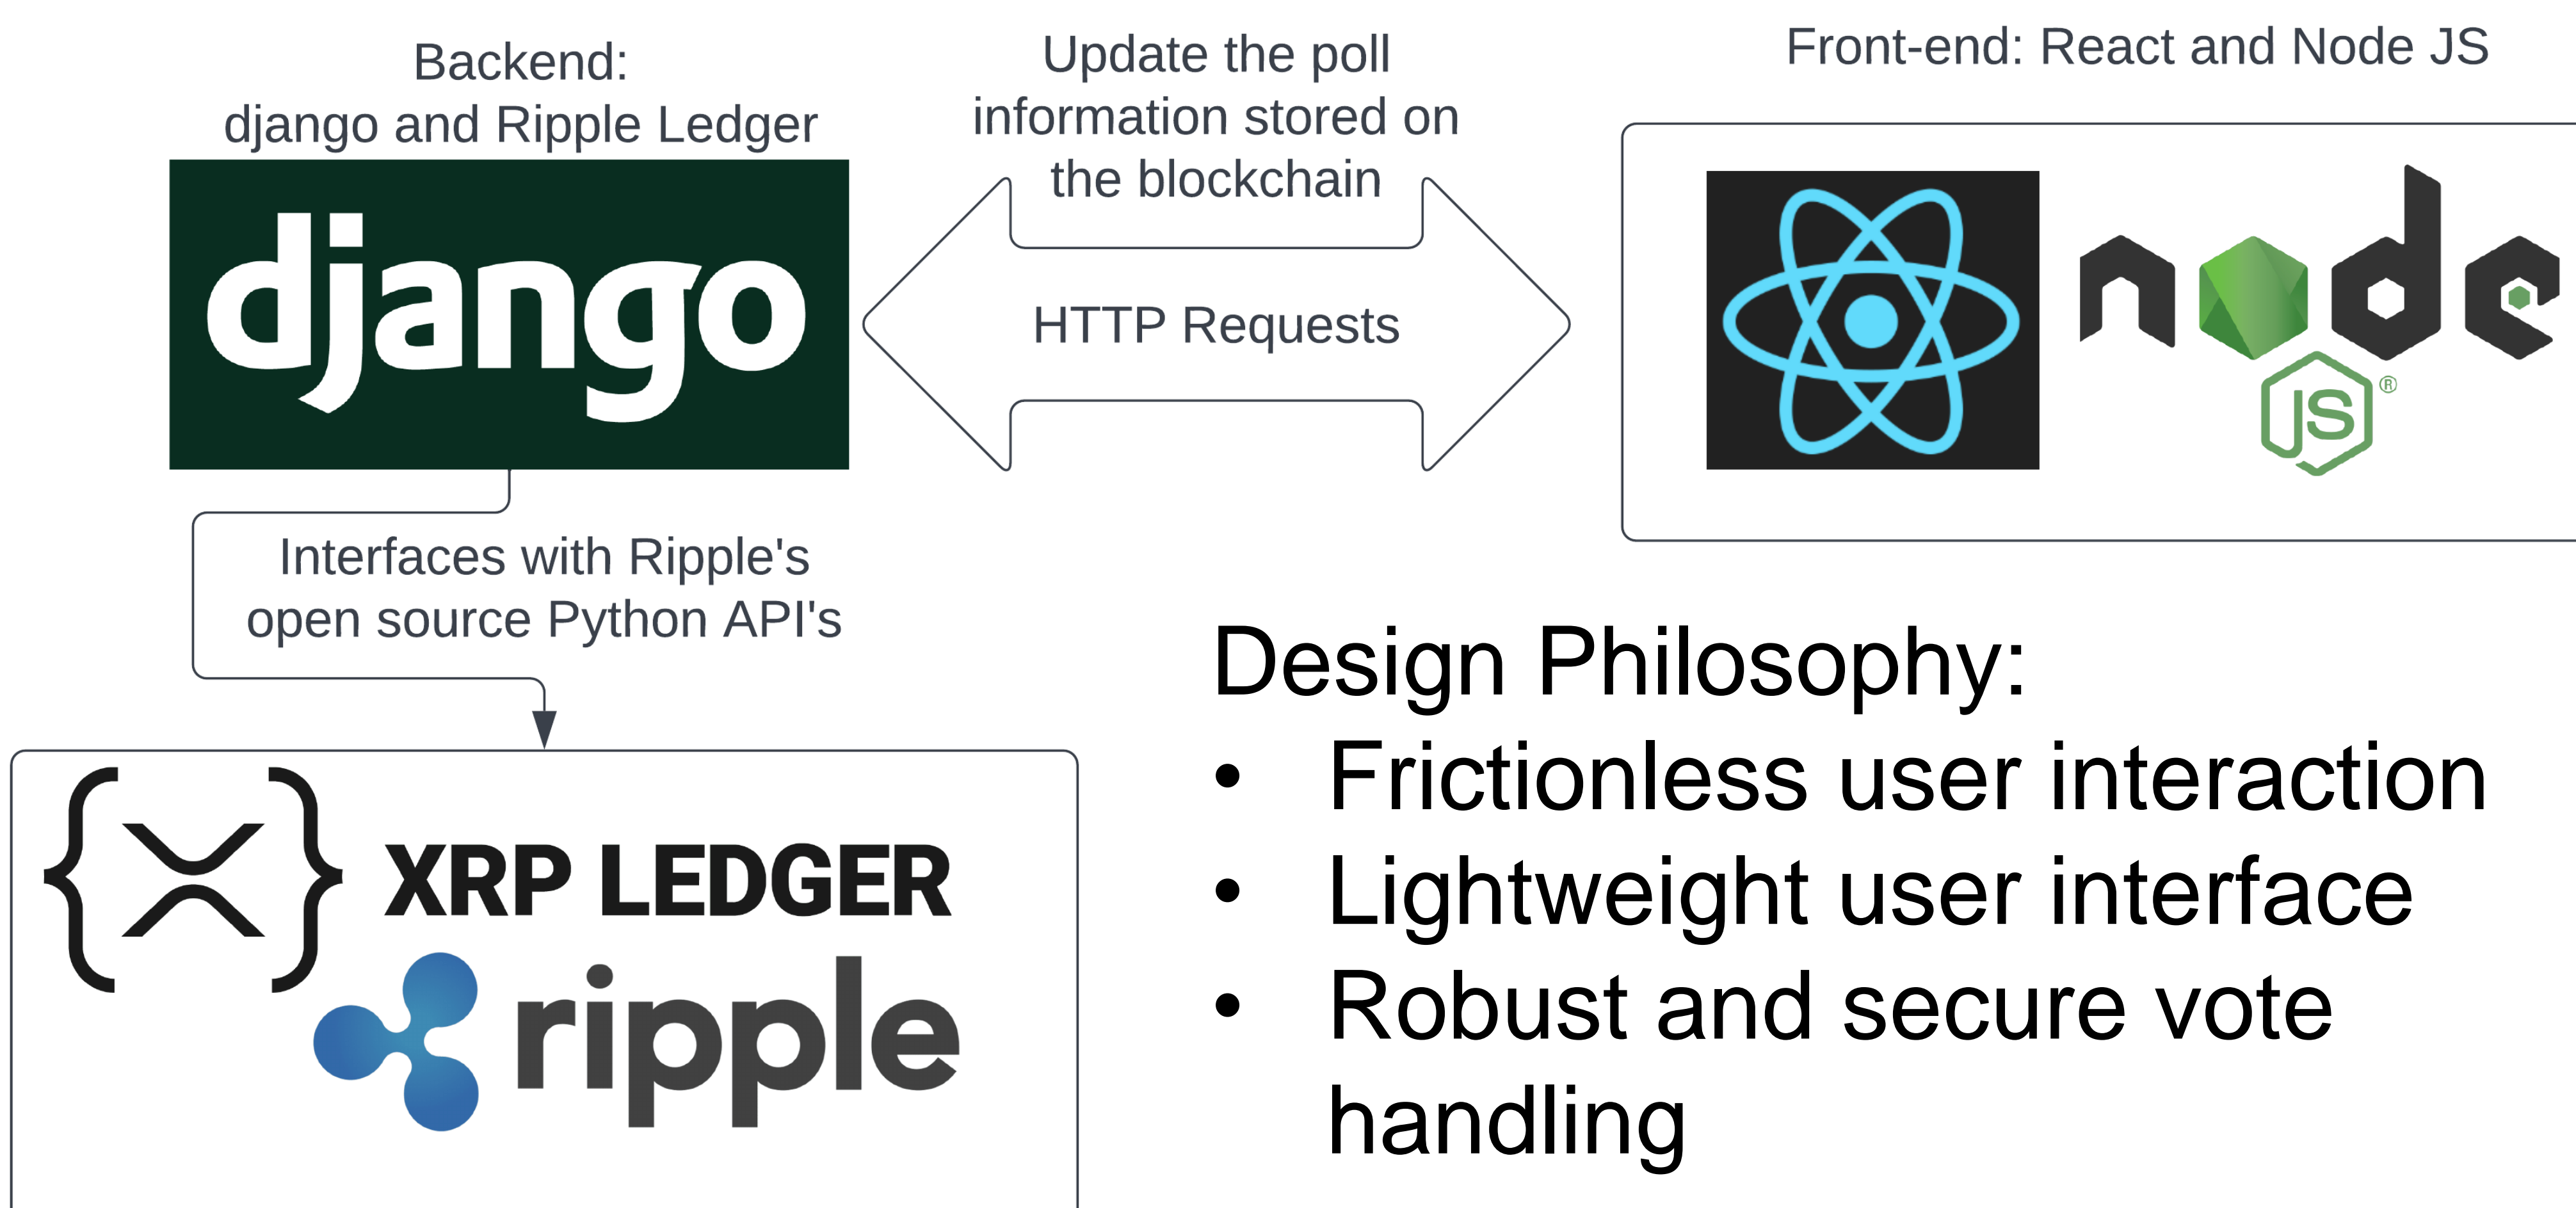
Backend:
django and Ripple Ledger

django

Update the poll information stored on the blockchain

HTTP Requests

Front-end: React and Node JS

node JS®

Interfaces with Ripple's open source Python API's

XRP LEDGER

ripple

Design Philosophy:
• Frictionless user interaction
• Lightweight user interface
• Robust and secure vote handling